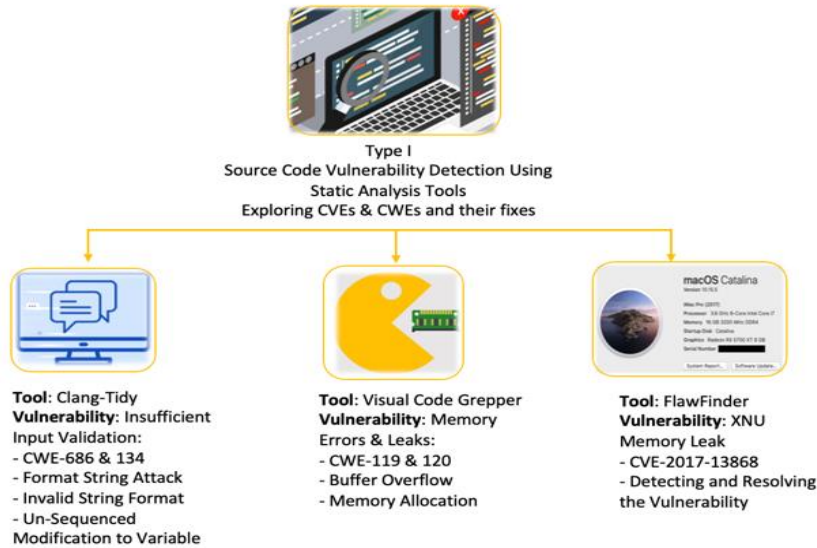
Type I
Source Code Vulnerability Detection Using Static Analysis Tools
Exploring CVEs & CWEs and their fixes

**Tool**: Clang-Tidy
**Vulnerability**: Insufficient Input Validation:
- CWE-686 & 134
- Format String Attack
- Invalid String Format
- Un-Sequenced Modification to Variable

**Tool**: Visual Code Grepper
**Vulnerability**: Memory Errors & Leaks:
- CWE-119 & 120
- Buffer Overflow
- Memory Allocation

macOS Catalina
Version 10.15.5
Mac Pro (2017)
Processor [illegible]
Memory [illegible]
Startup Disk Catalina
Graphics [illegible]
Serial Number
System Report... Software Update...

**Tool**: FlawFinder
**Vulnerability: XNU Memory Leak**
- CVE-2017-13868
- Detecting and Resolving the Vulnerability